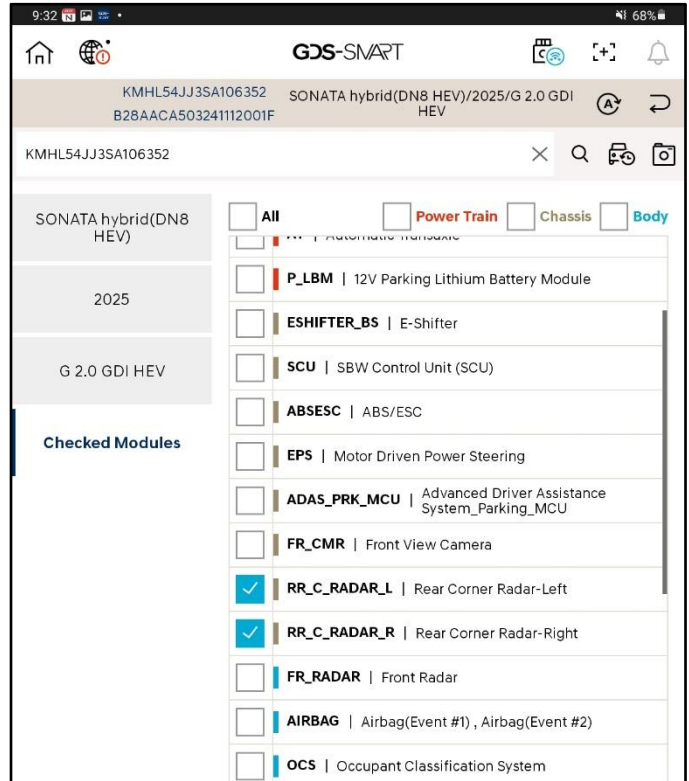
9:32 68%

GDS-SMART

KMHL54JJ3SA106352
B28AACA503241112001F

SONATA hybrid(DN8 HEV)/2025/G 2.0 GDI HEV

KMHL54JJ3SA106352

SONATA hybrid(DN8 HEV)

2025

G 2.0 GDI HEV

Checked Modules

All Power Train Chassis Body

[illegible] | Automatic Transaxle

P_LBM | 12V Parking Lithium Battery Module

ESHIFTER_BS | E-Shifter

SCU | SBW Control Unit (SCU)

ABSESC | ABS/ESC

EPS | Motor Driven Power Steering

ADAS_PRK_MCU | Advanced Driver Assistance System_Parking_MCU

FR_CMR | Front View Camera

RR_C_RADAR_L | Rear Corner Radar-Left

RR_C_RADAR_R | Rear Corner Radar-Right

FR_RADAR | Front Radar

AIRBAG | Airbag(Event #1) , Airbag(Event #2)

OCS | Occupant Classification System